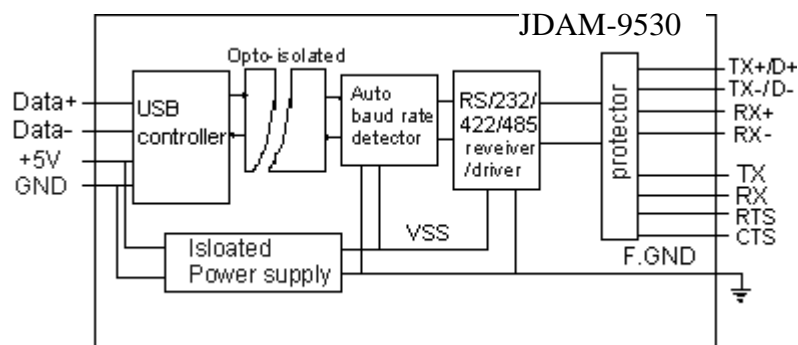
JDAM-9530

Opto-isolated

Data+
Data-
+5V
GND

USB controller

Auto baud rate detector

RS/232/ 422/485 reveiver /driver

protector

TX+/D+
TX-/D-
RX+
RX-
TX
RX
RTS
CTS

VSS

Isloated Power supply

F.GND